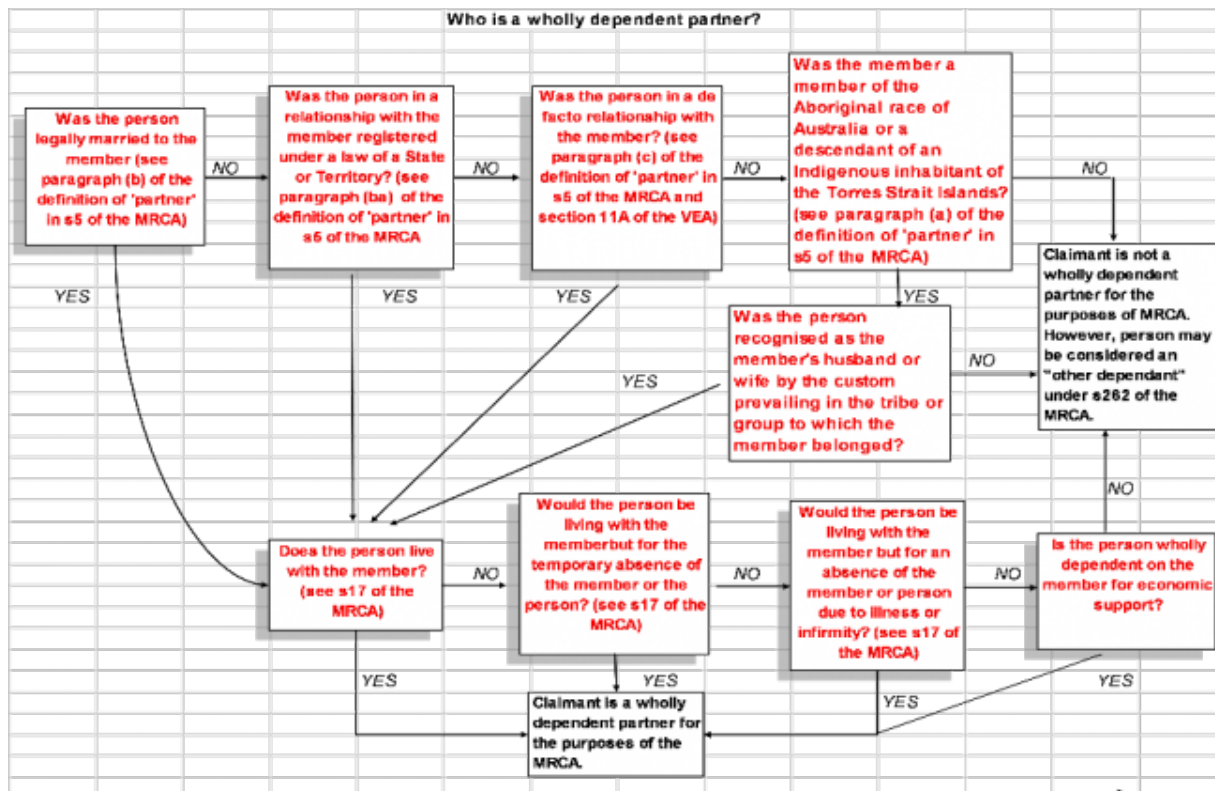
Who is a wholly dependent partner?

Was the person legally married to the member (see paragraph (b) of the definition of 'partner' in s5 of the MRCA)

NO

Was the person in a relationship with the member registered under a law of a State or Territory? (see paragraph (ba) of the definition of 'partner' in s5 of the MRCA

NO

Was the person in a de facto relationship with the member? (see paragraph (c) of the definition of 'partner' in s5 of the MRCA and section 11A of the VEA)

NO

Was the member a member of the Aboriginal race of Australia or a descendant of an Indigenous inhabitant of the Torres Strait Islands? (see paragraph (a) of the definition of 'partner' in s5 of the MRCA)

NO

Claimant is not a wholly dependent partner for the purposes of MRCA. However, person may be considered an "other dependant" under s262 of the MRCA.

YES

YES

YES

YES

Was the person recognised as the member's husband or wife by the custom prevailing in the tribe or group to which the member belonged?

NO

YES

NO

Does the person live with the member? (see s17 of the MRCA)

NO

Would the person be living with the memberbut for the temporary absence of the member or the person? (see s17 of the MRCA)

NO

Would the person be living with the member but for an absence of the member or person due to illness or infirmity? (see s17 of the MRCA)

NO

Is the person wholly dependent on the member for economic support?

YES

YES

YES

YES

Claimant is a wholly dependent partner for the purposes of the MRCA.